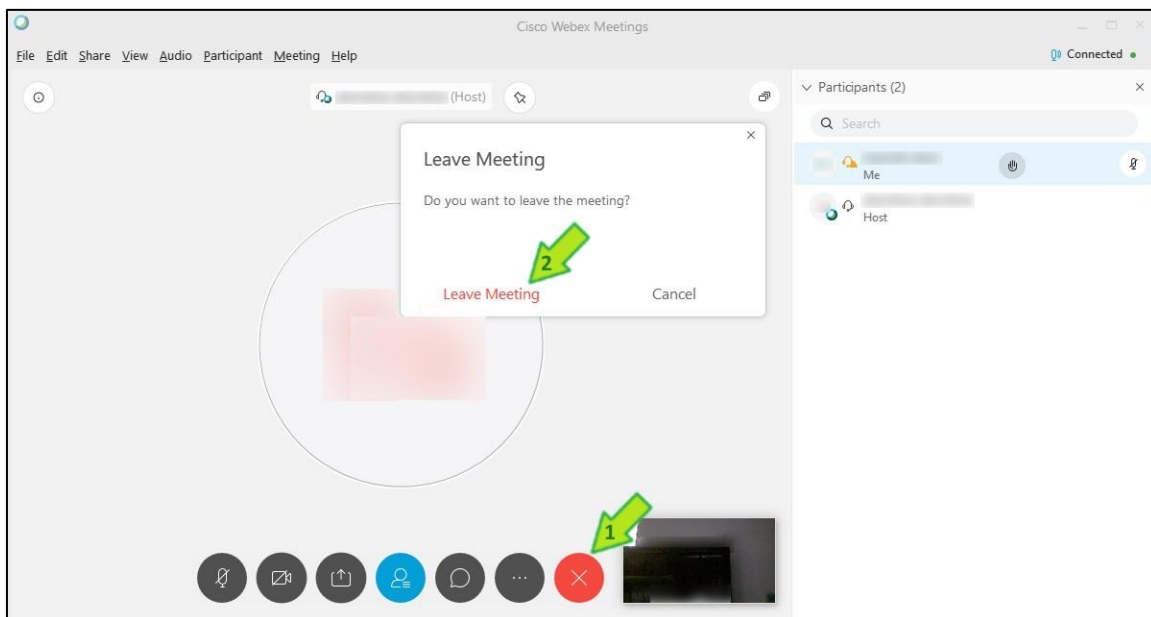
Cisco Webex Meetings

File Edit Share View Audio Participant Meeting Help

Connected

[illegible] (Host)

Participants (2)

Search

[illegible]
Me

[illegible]
Host

Leave Meeting

Do you want to leave the meeting?

2

Leave Meeting

Cancel

1

...